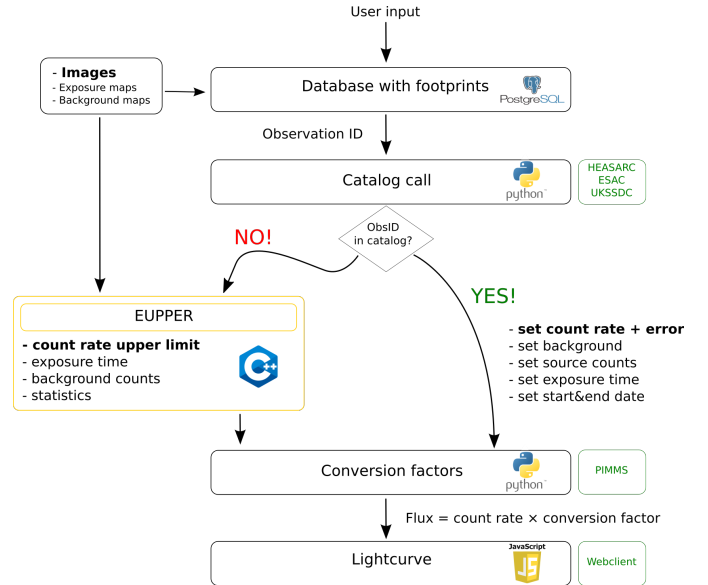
User input

- **Images**
- Exposure maps
- Background maps

Database with footprints

PostgreSQL

Observation ID

Catalog call

python

HEASARC
ESAC
UKSSDC

ObsID in catalog?

NO!

YES!

EUPPER

- **count rate upper limit**
- exposure time
- background counts
- statistics

C++

- **set count rate + error**
- set background
- set source counts
- set exposure time
- set start&end date

Conversion factors

python

PIMMS

Flux = count rate × conversion factor

Lightcurve

JavaScript
JS

Webclient